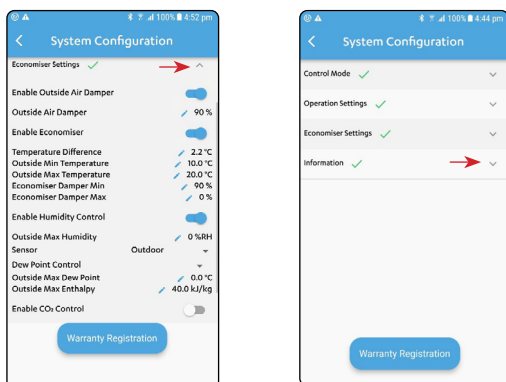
100% 4:52 pm

System Configuration

Economiser Settings

Enable Outside Air Damper

Outside Air Damper 90 %

Enable Economiser

Temperature Difference 2.2 °C
Outside Min Temperature 10.0 °C
Outside Max Temperature 20.0 °C
Economiser Damper Min 90 %
Economiser Damper Max 0 %

Enable Humidity Control

Outside Max Humidity 0 %RH
Sensor Outdoor
Dew Point Control
Outside Max Dew Point 0.0 °C
Outside Max Enthalpy 40.0 kJ/kg

Enable $CO_2$ Control

Warranty Registration

100% 4:44 pm

System Configuration

Control Mode

Operation Settings

Economiser Settings

Information

Warranty Registration